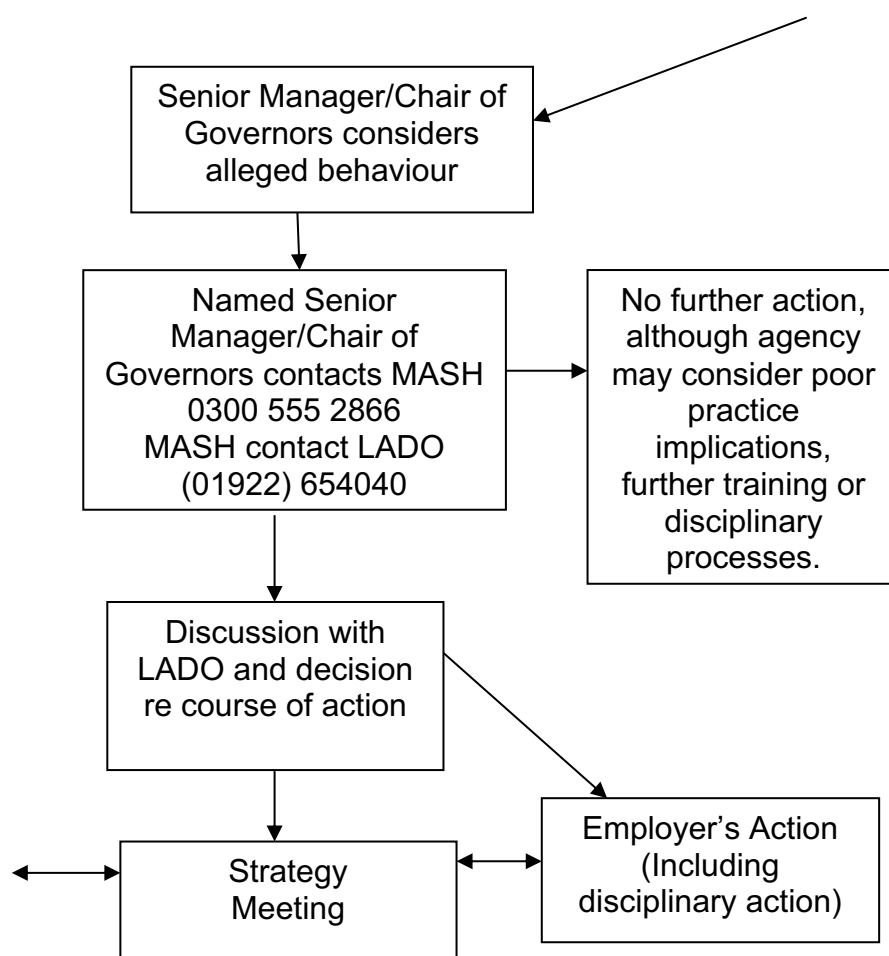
Senior Manager/Chair of Governors considers alleged behaviour

Named Senior Manager/Chair of Governors contacts MASH 0300 555 2866 MASH contact LADO (01922) 654040

No further action, although agency may consider poor practice implications, further training or disciplinary processes.

Discussion with LADO and decision re course of action

Employer's Action (Including disciplinary action)

Strategy Meeting